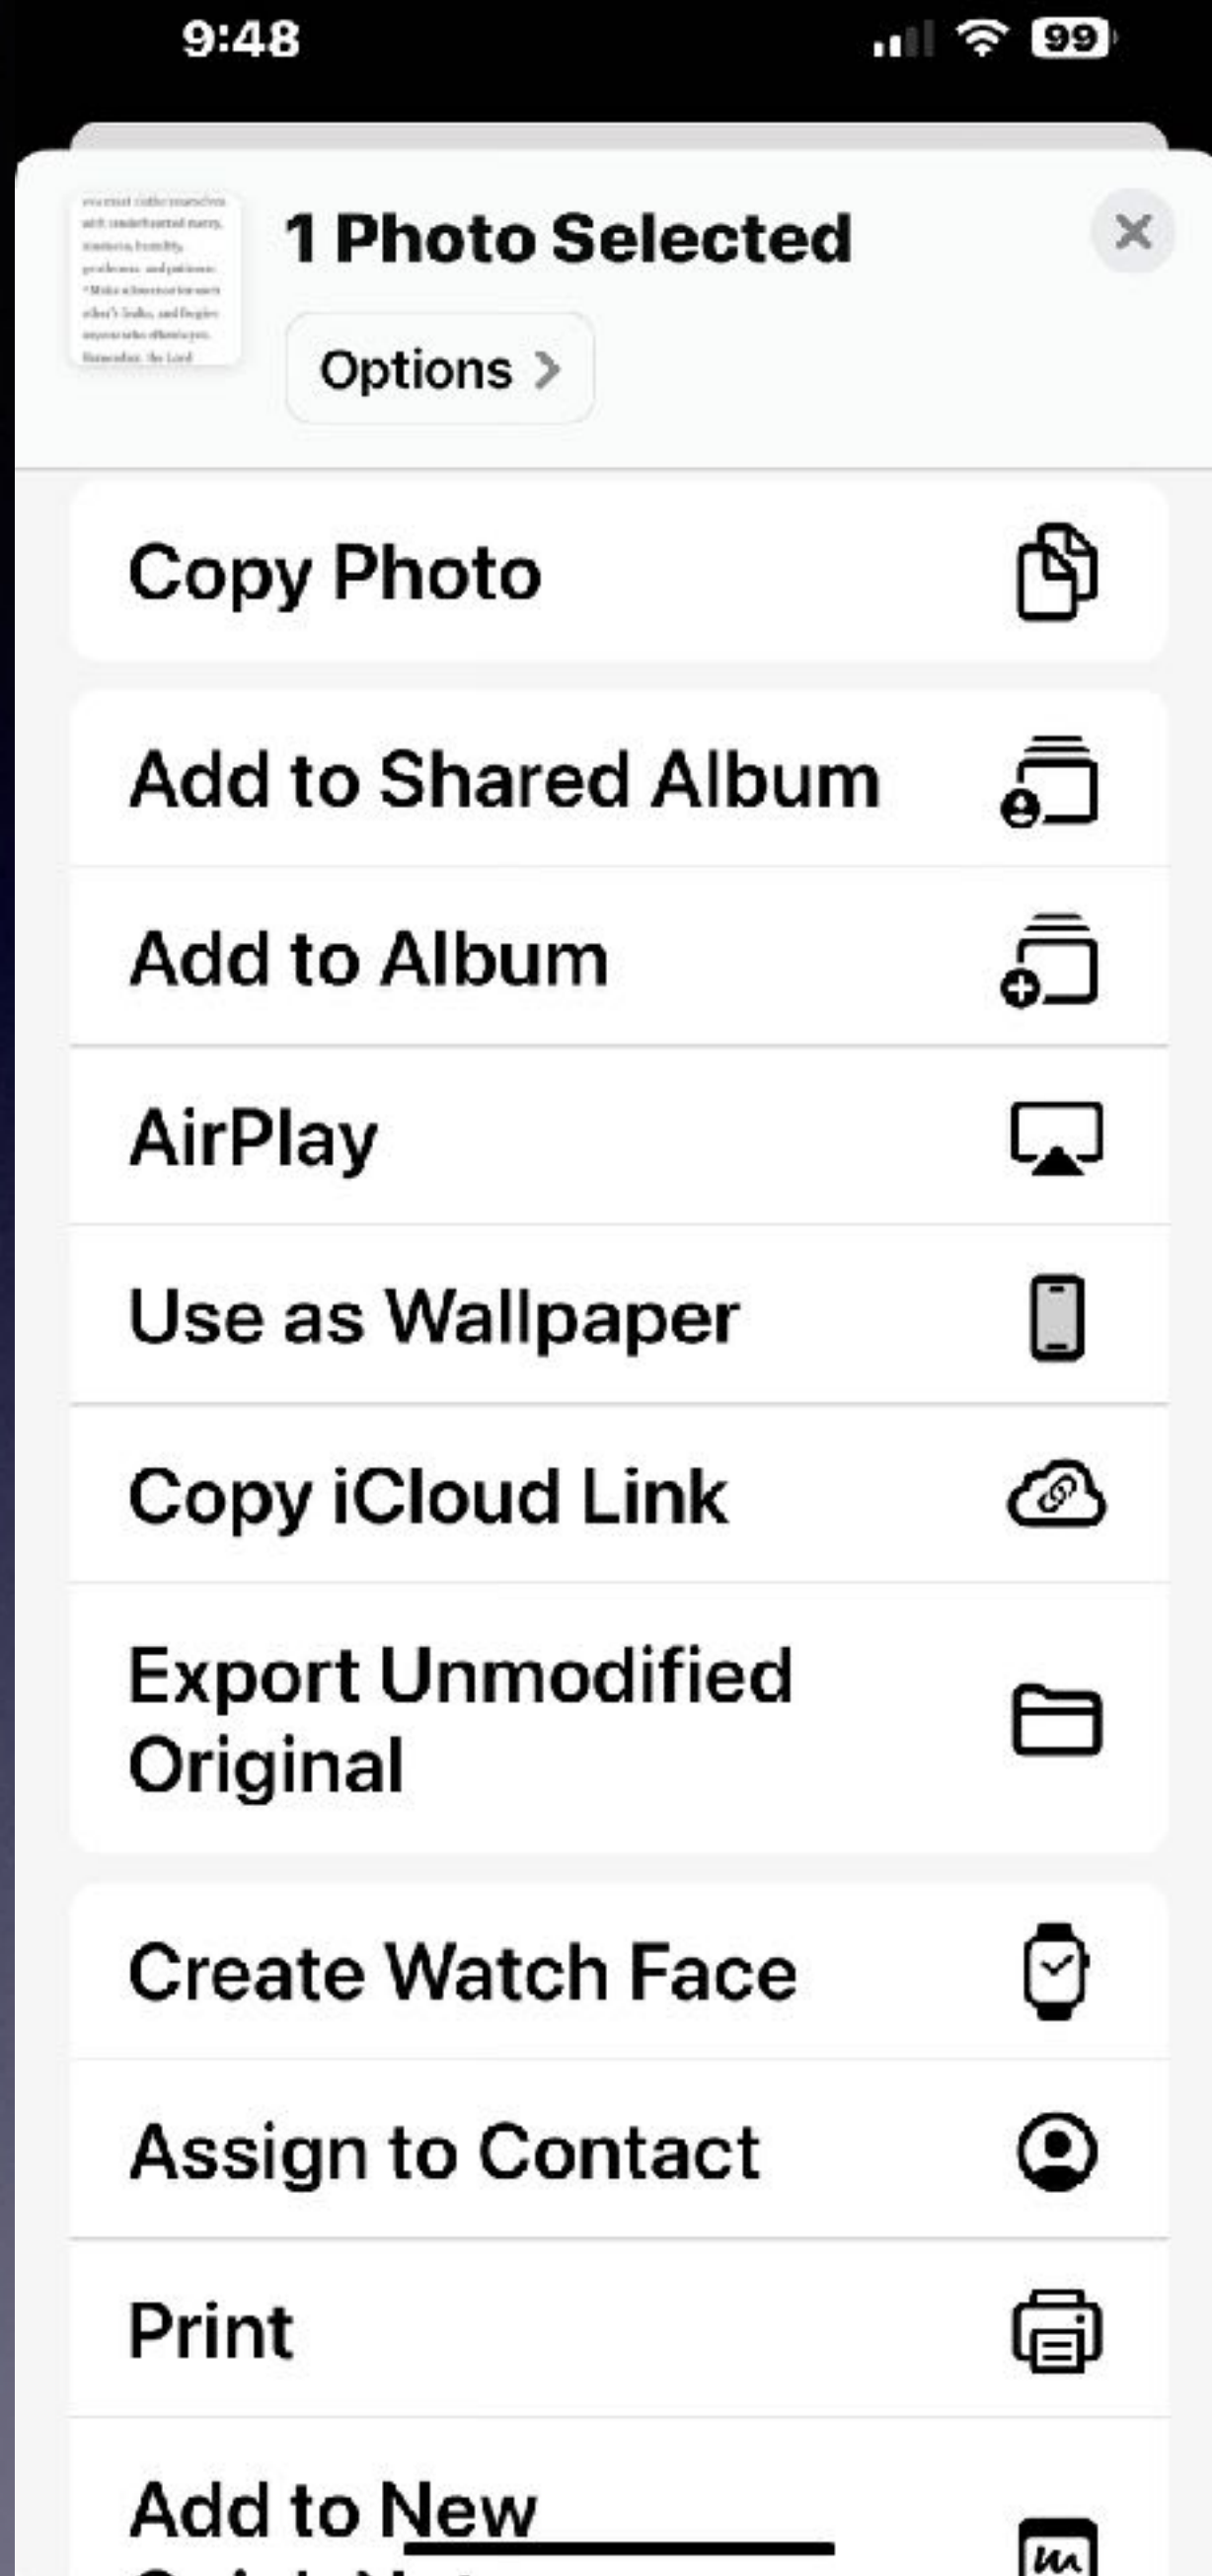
9:48

99

1 Photo Selected

Options >

Copy Photo

Add to Shared Album

Add to Album

AirPlay

Use as Wallpaper

Copy iCloud Link

Export Unmodified Original

Create Watch Face

Assign to Contact

Print

Add to New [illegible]